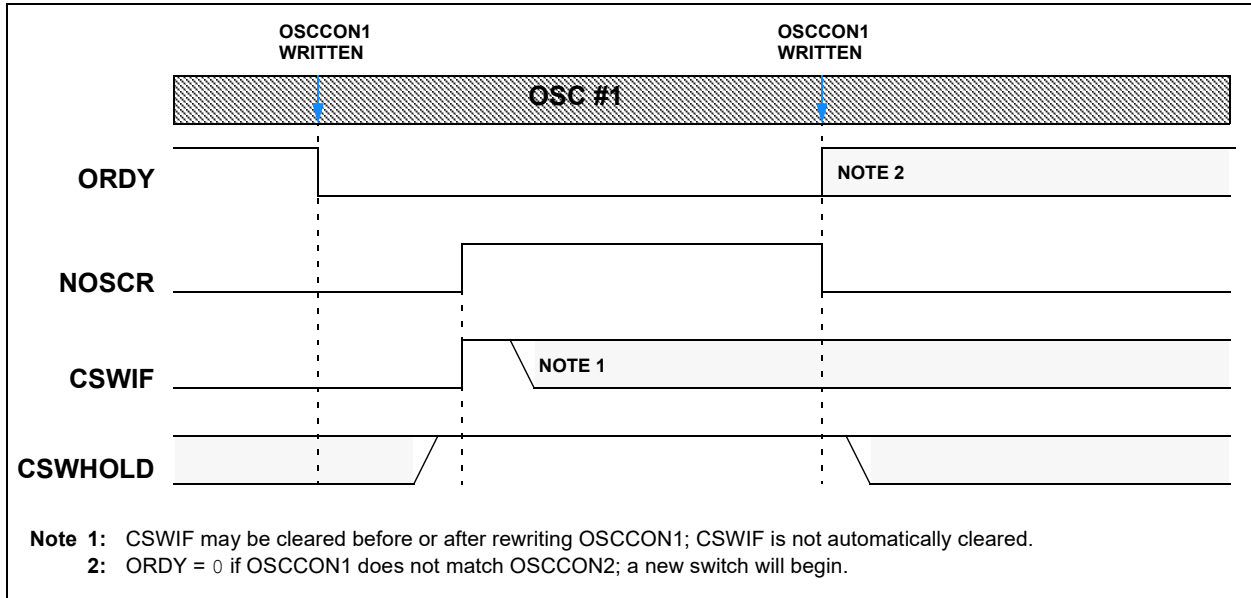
OSCCON1
WRITTEN

OSCCON1
WRITTEN

OSC #1

ORDY

NOTE 2

NOSCR

CSWIF

NOTE 1

CSWHOLD

Note 1: CSWIF may be cleared before or after rewriting OSCCON1; CSWIF is not automatically cleared.
2: ORDY = 0 if OSCCON1 does not match OSCCON2; a new switch will begin.